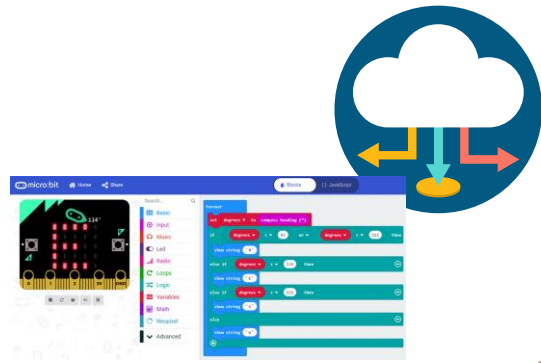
micro:bit Home Share

Blocks { } JavaScript

Search...

Basic
Input
Music
Led
Radio
Loops
Logic
Variables
Math
Neopixel
Advanced

114°

forever
set degrees to compass heading (°)
if degrees < 45 or degrees > 315 then
show string N
else if degrees < 135 then
show string E
else if degrees < 225 then
show string S
else
show string W